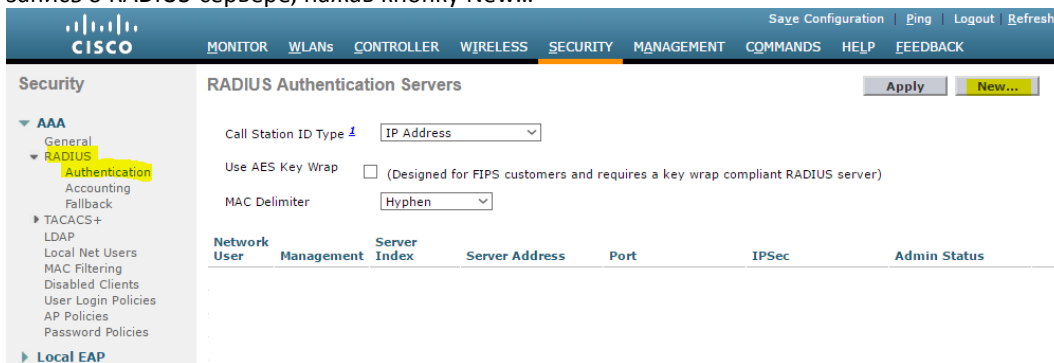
записью о RADIUS-сервере, нажав кнопку New...

cisco

Save Configuration | Ping | Logout | Refresh

MONITOR WLANs CONTROLLER WIRELESS SECURITY MANAGEMENT COMMANDS HELP FEEDBACK

Security

▼ AAA
General
▼ RADIUS
Authentication
Accounting
Fallback
▶ TACACS+
LDAP
Local Net Users
MAC Filtering
Disabled Clients
User Login Policies
AP Policies
Password Policies

▶ Local EAP

RADIUS Authentication Servers

Apply New...

Call Station ID Type $^1$ IP Address

Use AES Key Wrap (Designed for FIPS customers and requires a key wrap compliant RADIUS server)

MAC Delimiter Hyphen

| Network User | Management | Server Index | Server Address | Port | IPSec | Admin Status |
|---|---|---|---|---|---|---|